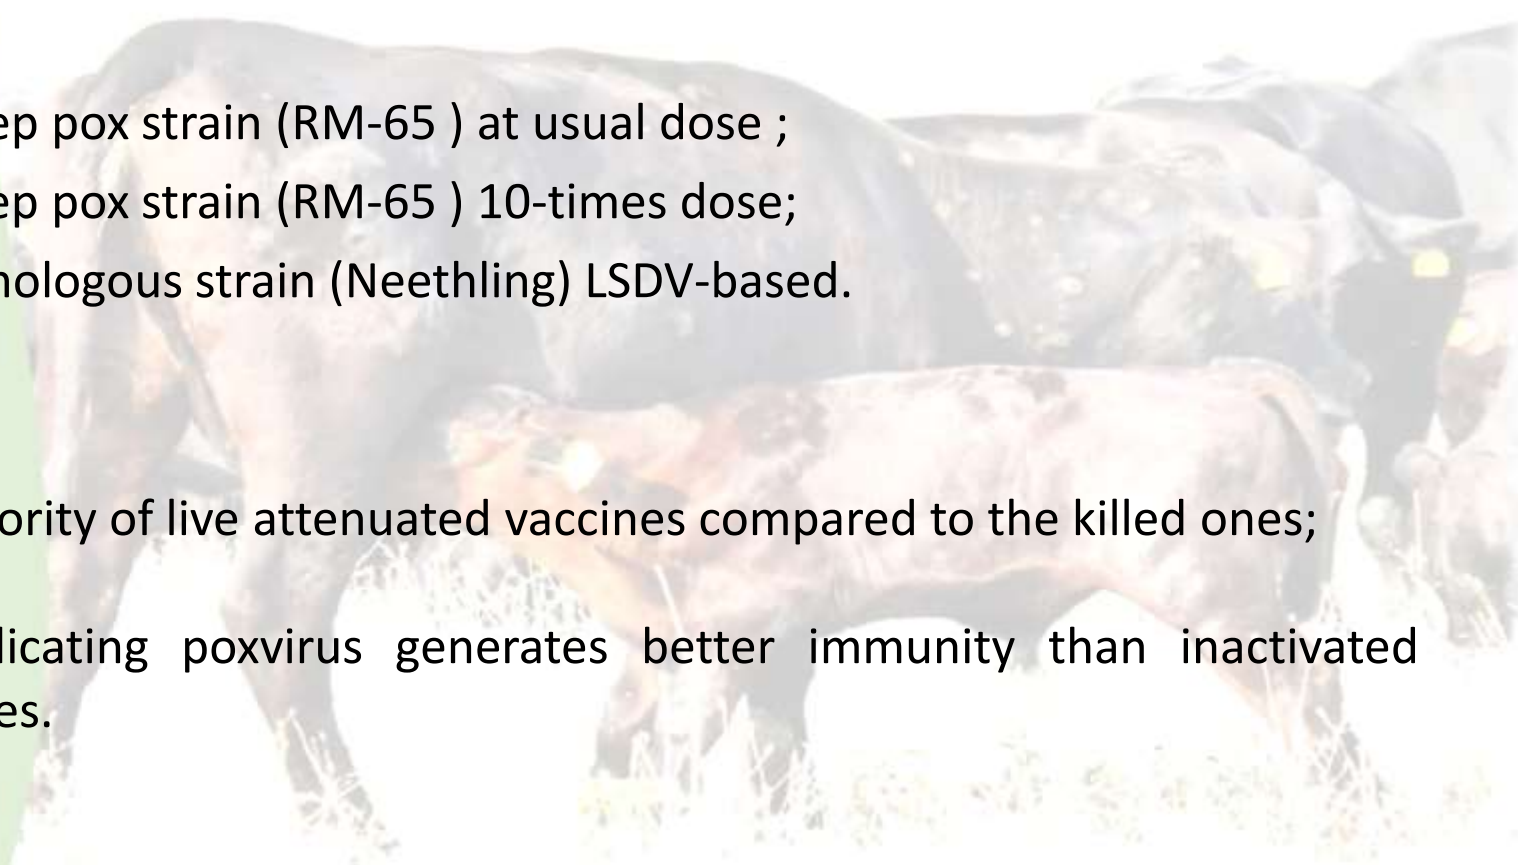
ep pox strain (RM-65 ) at usual dose ;
ep pox strain (RM-65 ) 10-times dose;
nologous strain (Neethling) LSDV-based.

ority of live attenuated vaccines compared to the killed ones;

licating poxvirus generates better immunity than inactivated es.